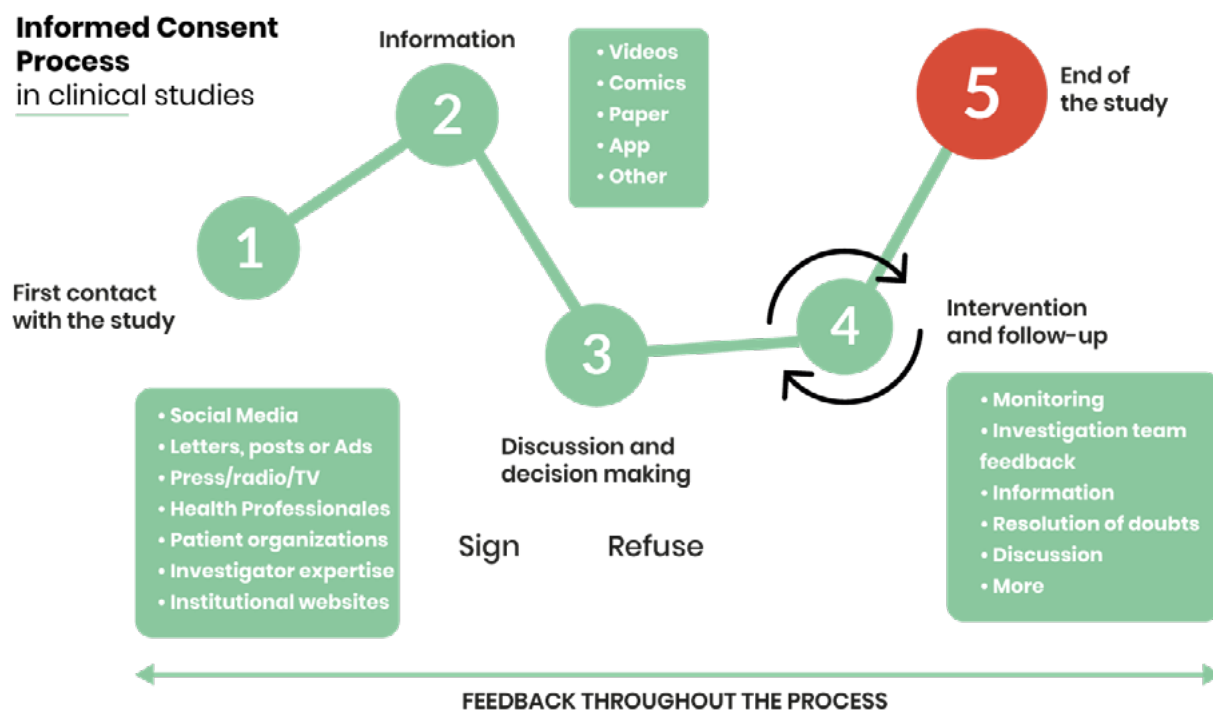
Informed Consent Process
in clinical studies

Information

2

• Videos
• Comics
• Paper
• App
• Other

5

End of the study

1

First contact with the study

3

4

Intervention and follow-up

• Social Media
• Letters, posts or Ads
• Press/radio/TV
• Health Professionales
• Patient organizations
• Investigator expertise
• Institutional websites

Discussion and decision making

Sign Refuse

• Monitoring
• Investigation team feedback
• Information
• Resolution of doubts
• Discussion
• More

FEEDBACK THROUGHOUT THE PROCESS